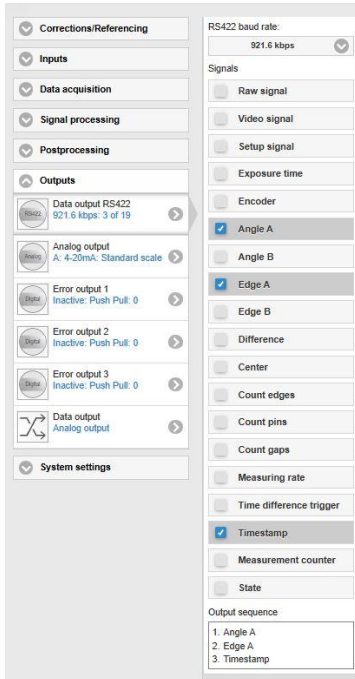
Corrections/Referencing

Inputs

Data acquisition

Signal processing

Postprocessing

Outputs

RS422
Data output RS422
921.6 kbps: 3 of 19

Analog
Analog output
A: 4-20mA: Standard scale

Digital
Error output 1
Inactive: Push Pull: 0

Digital
Error output 2
Inactive: Push Pull: 0

Digital
Error output 3
Inactive: Push Pull: 0

Data output
Analog output

System settings

RS422 baud rate:
921.6 kbps

Signals

Raw signal

Video signal

Setup signal

Exposure time

Encoder

Angle A

Angle B

Edge A

Edge B

Difference

Center

Count edges

Count pins

Count gaps

Measuring rate

Time difference trigger

Timestamp

Measurement counter

State

Output sequence

1. Angle A
2. Edge A
3. Timestamp